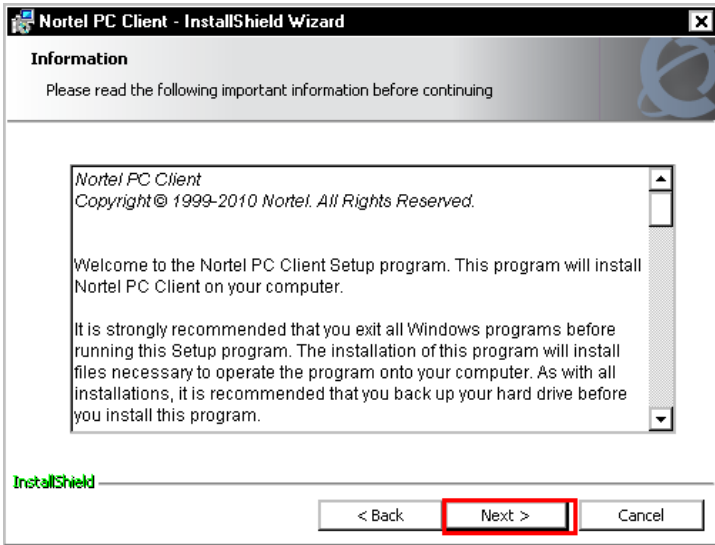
Nortel PC Client - InstallShield Wizard

Information

Please read the following important information before continuing

Nortel PC Client
Copyright © 1999-2010 Nortel. All Rights Reserved.

Welcome to the Nortel PC Client Setup program. This program will install Nortel PC Client on your computer.

It is strongly recommended that you exit all Windows programs before running this Setup program. The installation of this program will install files necessary to operate the program onto your computer. As with all installations, it is recommended that you back up your hard drive before you install this program.

InstallShield

< Back

Next >

Cancel